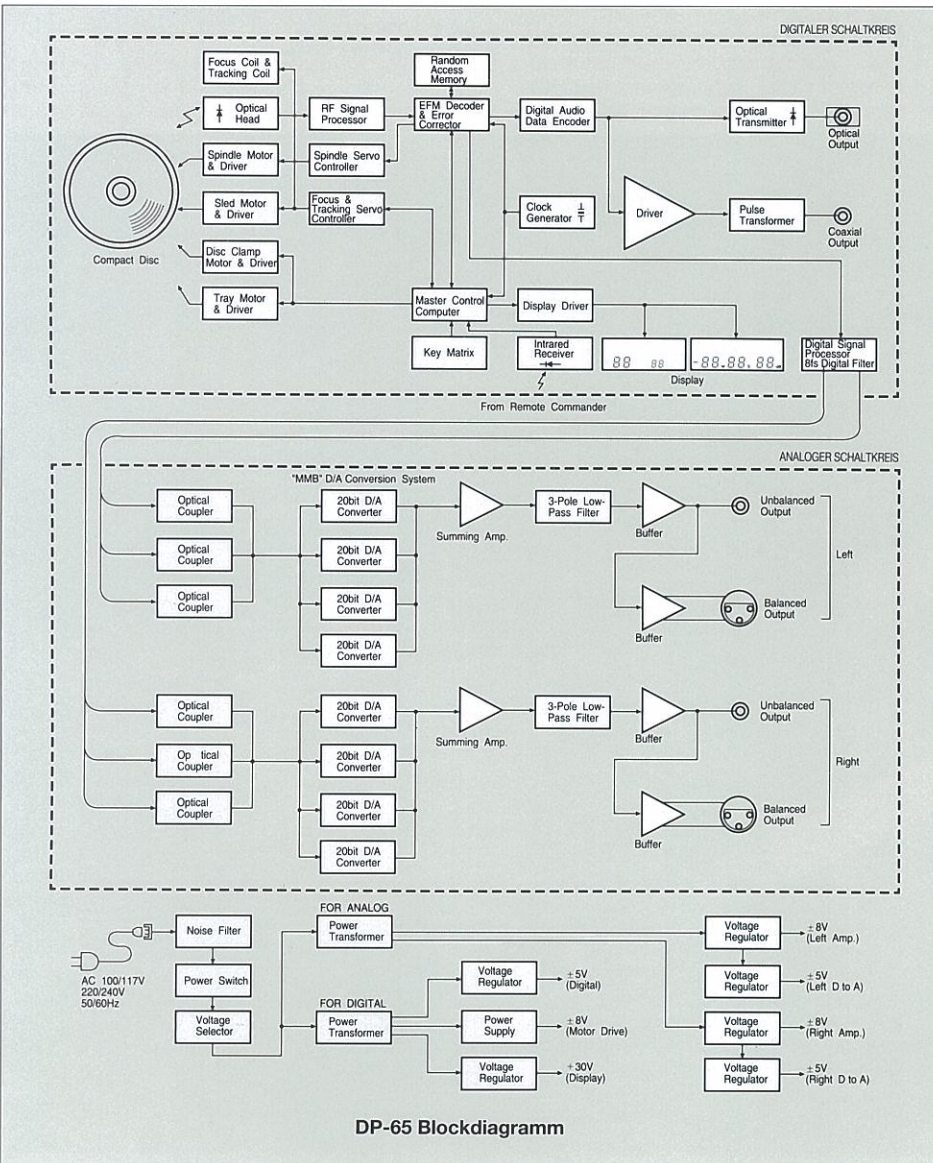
DIGITALER SCHALTKREIS

Focus Coil & Tracking Coil

Optical Head

RF Signal Processor

Random Access Memory

EFM Decoder & Error Corrector

Digital Audio Data Encoder

Optical Transmitter

Optical Output

Spindle Motor & Driver

Spindle Servo Controller

Compact Disc

Sled Motor & Driver

Focus & Tracking Servo Controller

Clock Generator

Driver

Pulse Transformer

Coaxial Output

Disc Clamp Motor & Driver

Tray Motor & Driver

Master Control Computer

Display Driver

Key Matrix

Intrared Receiver

88 88

-88.88.88

Display

Digital Signal Processor 8fs Digital Filter

From Remote Commander

ANALOGER SCHALTKREIS

"MMB" D/A Conversion System

Optical Coupler

Optical Coupler

Optical Coupler

20bit D/A Converter

20bit D/A Converter

20bit D/A Converter

20bit D/A Converter

Summing Amp.

3-Pole Low-Pass Filter

Buffer

Unbalanced Output

Left

Buffer

Balanced Output

Optical Coupler

Op tical Coupler

Optical Coupler

20bit D/A Converter

20bit D/A Converter

20bit D/A Converter

20bit D/A Converter

Summing Amp.

3-Pole Low-Pass Filter

Buffer

Unbalanced Output

Right

Buffer

Balanced Output

AC 100/117V 220/240V 50/60Hz

Noise Filter

Power Switch

Voltage Selector

FOR ANALOG

Power Transformer

FOR DIGITAL

Power Transformer

Voltage Regulator

$\pm$5V (Digital)

Power Supply

$\pm$8V (Motor Drive)

Voltage Regulator

+30V (Display)

Voltage Regulator

$\pm$8V (Left Amp.)

Voltage Regulator

$\pm$5V (Left D to A)

Voltage Regulator

$\pm$8V (Right Amp.)

Voltage Regulator

$\pm$5V (Right D to A)

DP-65 Blockdiagramm